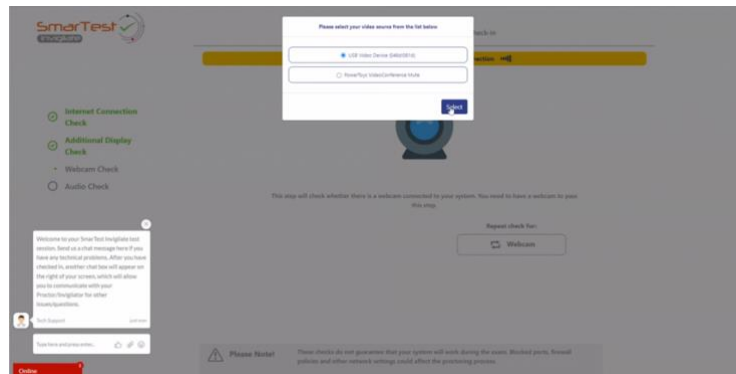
SmarTest
Invigilate

Please select your video source from the list below

USB Video Device (046d:081b)

PowerToys VideoConference Mute

Select

heck-in

ection

Internet Connection Check

Additional Display Check

Webcam Check

Audio Check

This step will check whether there is a webcam connected to your system. You need to have a webcam to pass this step.

Repeat check for:

Webcam

Welcome to your SmarTest Invigilate test session. Send us a chat message here if you have any technical problems. After you have checked in, another chat box will appear on the right of your screen, which will allow you to communicate with your Proctor/Invigilator for other issues/questions.

Tech Support

just now

Type here and press enter...

Online

Please Note!

These checks do not guarantee that your system will work during the exam. Blocked ports, firewall policies and other network settings could affect the proctoring process.